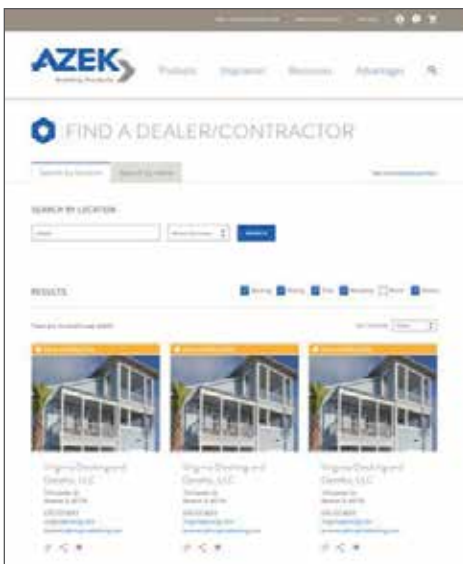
AZEK
Building Products

Products Inspiration Resources Advantage

FIND A DEALER/CONTRACTOR

Search by location Search by name

SEARCH BY LOCATION

Search

RESULTS

Virginia Decking and Outdoor, LLC

Virginia Decking and Outdoor, LLC

Virginia Decking and Outdoor, LLC